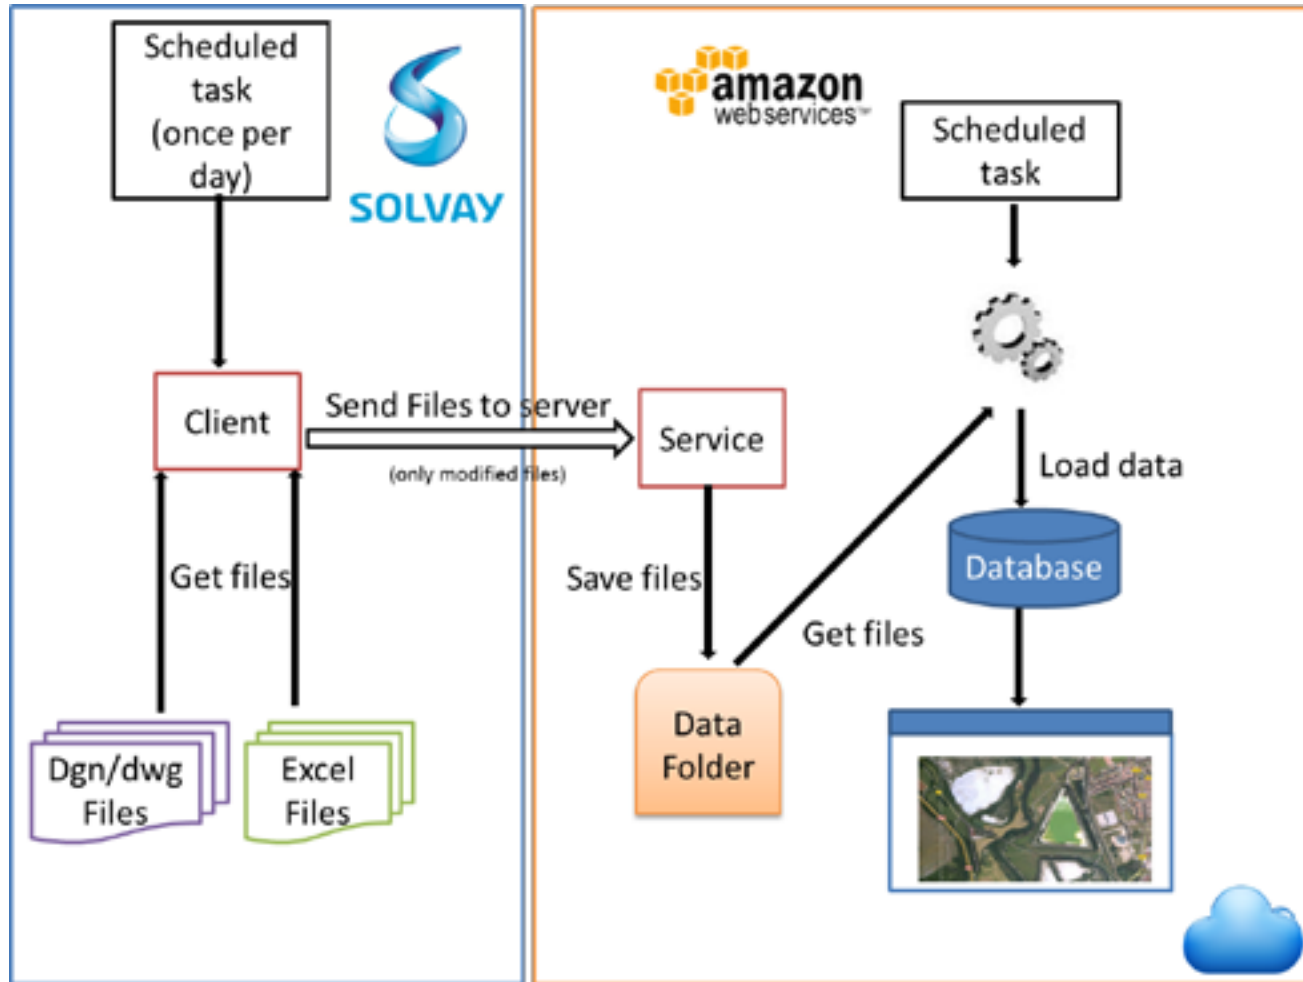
Scheduled task (once per day)

SOLVAY

amazon webservices

Scheduled task

Client

Send Files to server

(only modified files)

Service

Load data

Get files

Save files

Database

Get files

Dgn/dwg Files

Excel Files

Data Folder